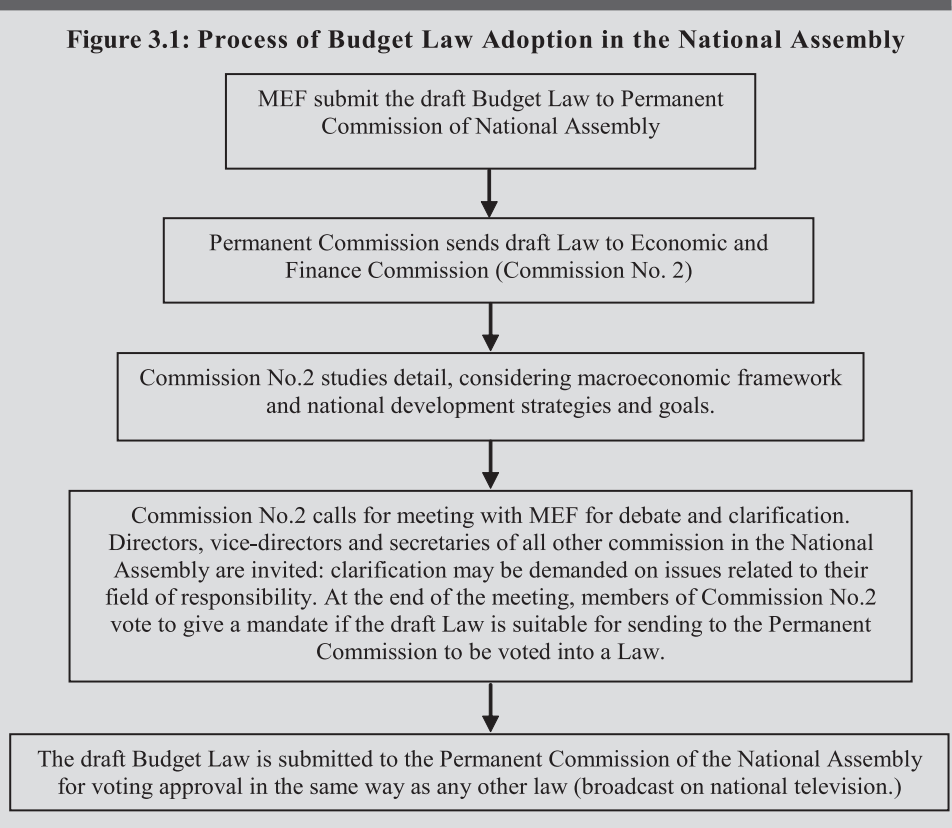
**Figure 3.1: Process of Budget Law Adoption in the National Assembly**

MEF submit the draft Budget Law to Permanent Commission of National Assembly

Permanent Commission sends draft Law to Economic and Finance Commission (Commission No. 2)

Commission No.2 studies detail, considering macroeconomic framework and national development strategies and goals.

Commission No.2 calls for meeting with MEF for debate and clarification. Directors, vice-directors and secretaries of all other commission in the National Assembly are invited: clarification may be demanded on issues related to their field of responsibility. At the end of the meeting, members of Commission No.2 vote to give a mandate if the draft Law is suitable for sending to the Permanent Commission to be voted into a Law.

The draft Budget Law is submitted to the Permanent Commission of the National Assembly for voting approval in the same way as any other law (broadcast on national television.)